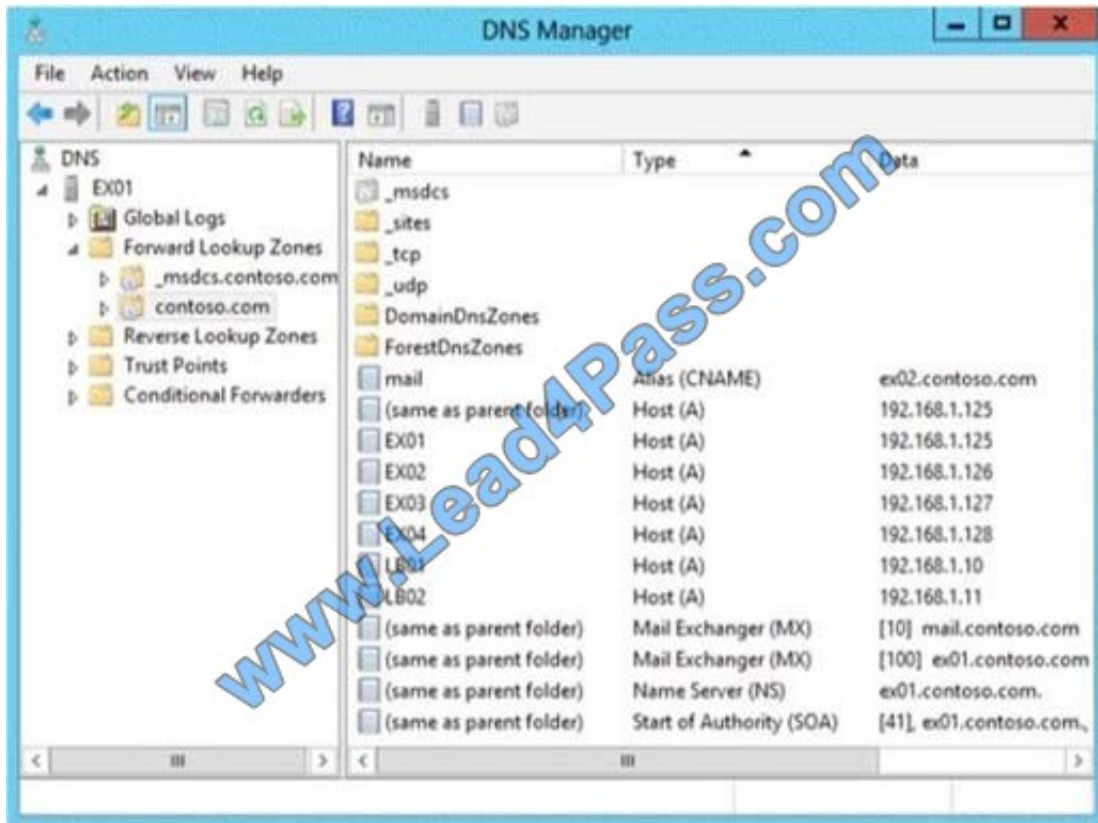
DNS Manager

File Action View Help

DNS
EX01
Global Logs
Forward Lookup Zones
_msdcs.contoso.com
contoso.com
Reverse Lookup Zones
Trust Points
Conditional Forwarders

| Name | Type | Data |
|---|---|---|
| _msdcs | | |
| _sites | | |
| _tcp | | |
| _udp | | |
| DomainDnsZones | | |
| ForestDnsZones | | |
| mail | Alias (CNAME) | ex02.contoso.com |
| (same as parent folder) | Host (A) | 192.168.1.125 |
| EX01 | Host (A) | 192.168.1.125 |
| EX02 | Host (A) | 192.168.1.126 |
| EX03 | Host (A) | 192.168.1.127 |
| EX04 | Host (A) | 192.168.1.128 |
| LB01 | Host (A) | 192.168.1.10 |
| LB02 | Host (A) | 192.168.1.11 |
| (same as parent folder) | Mail Exchanger (MX) | [10] mail.contoso.com |
| (same as parent folder) | Mail Exchanger (MX) | [100] ex01.contoso.com |
| (same as parent folder) | Name Server (NS) | ex01.contoso.com. |
| (same as parent folder) | Start of Authority (SOA) | [41], ex01.contoso.com., |

www.Lead4Pass.com